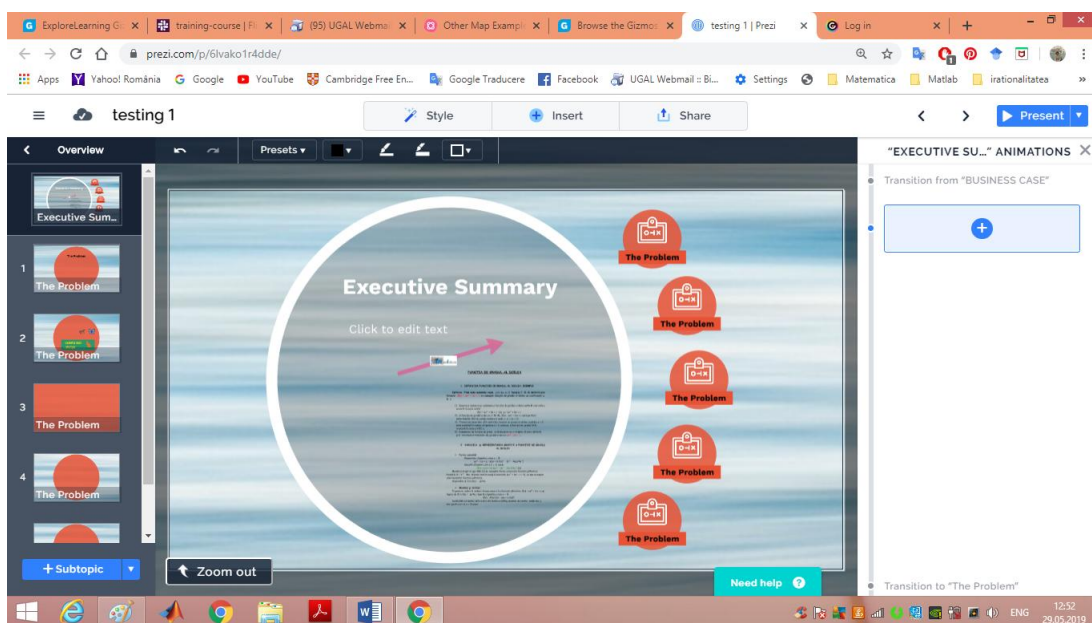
ExploreLearning G | training-course | Fl | (95) UGAL Webmai | Other Map Exampl | Browse the Gizmos | testing 1 | Prezi | Log in

prezi.com/p/6lvako1r4dde/

Apps | Yahoo! România | Google | YouTube | Cambridge Free En... | Google Traducere | Facebook | UGAL Webmail :: Bi... | Settings | Matematica | Matlab | irationalitatea

testing 1

Style | Insert | Share | Present

Overview | Presets

"EXECUTIVE SU..." ANIMATIONS

Transition from "BUSINESS CASE"

Executive Sum...

1 The Problem

2 The Problem

3 The Problem

4 The Problem

Executive Summary

Click to edit text

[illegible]

The Problem

The Problem

The Problem

The Problem

The Problem

+ Subtopic

Zoom out

Need help

Transition to "The Problem"

ENG 12:52 29.05.2019